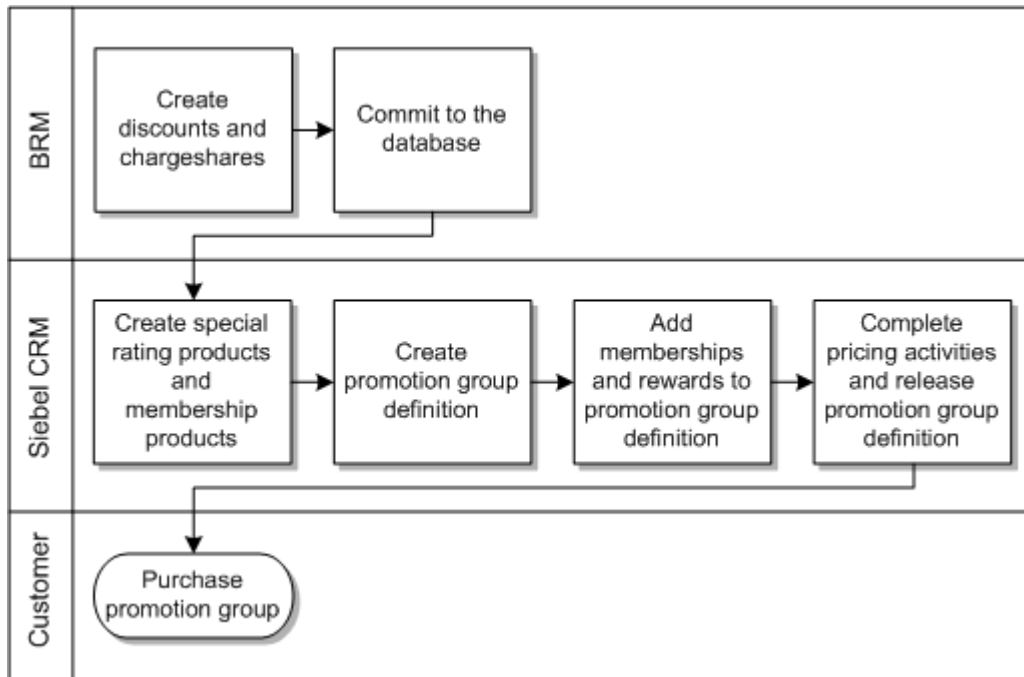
BRM

Create discounts and chargeshares

Commit to the database

Siebel CRM

Create special rating products and membership products

Create promotion group definition

Add memberships and rewards to promotion group definition

Complete pricing activities and release promotion group definition

Customer

Purchase promotion group